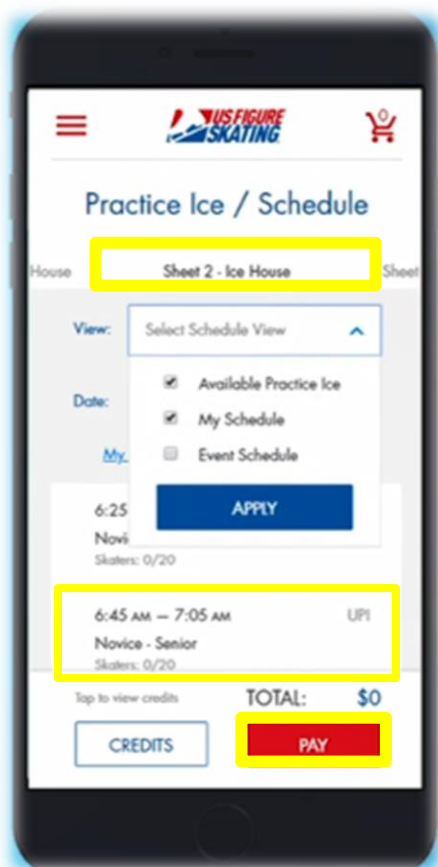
US FIGURE SKATING

0

Practice Ice / Schedule

House

Sheet 2 - Ice House

Sheet

View:

Select Schedule View

Available Practice Ice

My Schedule

Event Schedule

APPLY

Date:

My

6:25

Novi

Skaters: 0/20

6:45 AM — 7:05 AM

UPI

Novice - Senior

Skaters: 0/20

Tap to view credits

TOTAL:

$0

CREDITS

PAY